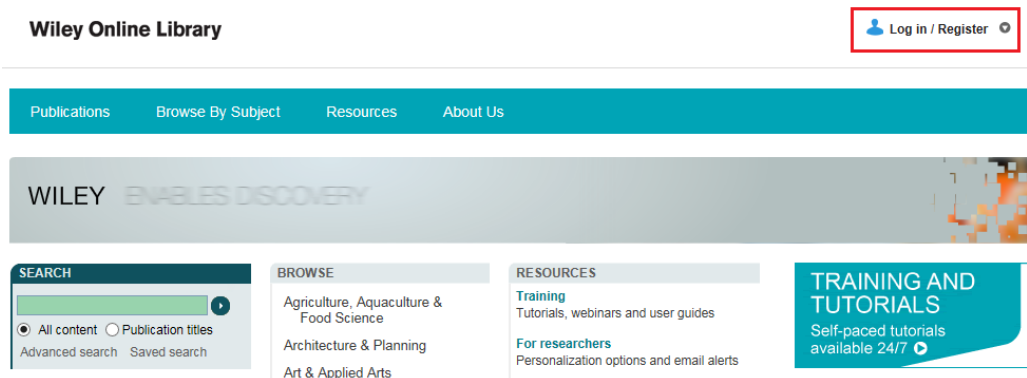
Wiley Online Library

Log in / Register

Publications Browse By Subject Resources About Us

WILEY ENABLES DISCOVERY

SEARCH

All content Publication titles

Advanced search Saved search

BROWSE

Agriculture, Aquaculture & Food Science

Architecture & Planning

Art & Applied Arts

RESOURCES

Training

Tutorials, webinars and user guides

For researchers

Personalization options and email alerts

TRAINING AND TUTORIALS

Self-paced tutorials available 24/7